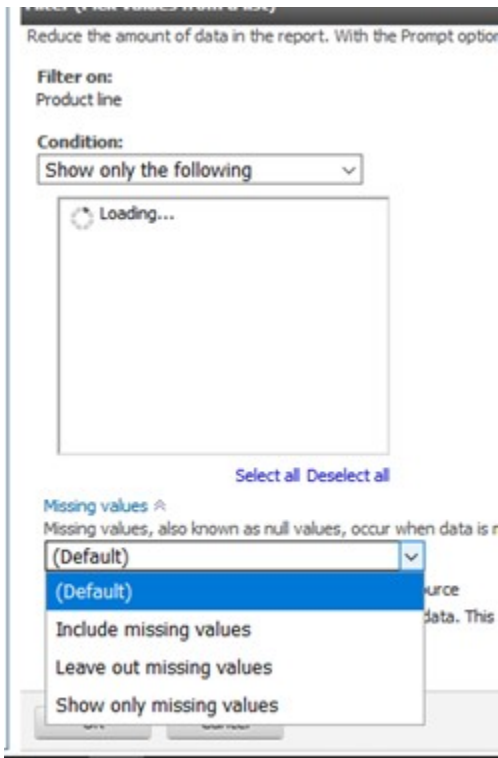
Filter ([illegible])

Reduce the amount of data in the report. With the Prompt option

Filter on:
Product line

Condition:
Show only the following

Loading...

Select all Deselect all

Missing values

Missing values, also known as null values, occur when data is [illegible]

(Default)

(Default)
Include missing values
Leave out missing values
Show only missing values

urce
data. This

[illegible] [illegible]